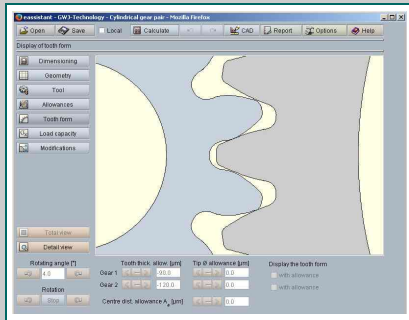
eassistant - GW3-Technology - Cylindrical gear pair - Mozilla Firefox

Open
Save
Local
Calculate
CAD
Report
Options
Help

Display of tooth form

Dimensioning
Geometry
Tool
Allowances
Tooth form
Load capacity
Modifications

Total view
Detail view

Rotating angle [°]
4.0

Rotation
Stop

Tooth thick. allow. [µm]
Gear 1
-90.0
Gear 2
-120.0

Tip ø allowance [µm]
0.0
0.0

Centre dist. allowance $A_a$ [µm]
0.0

Display the tooth form
with allowance
with allowance